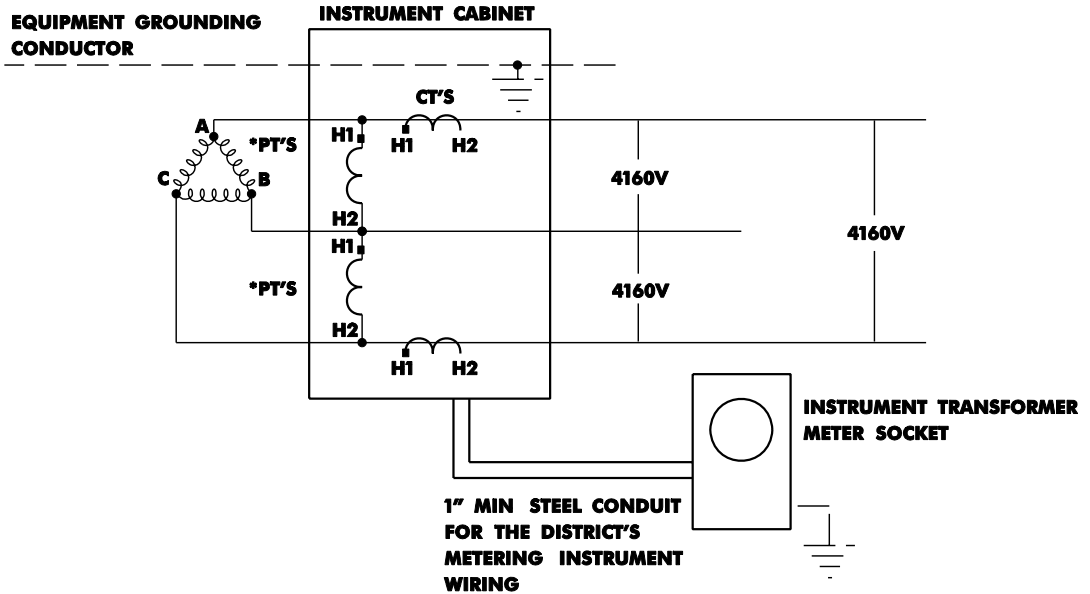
EQUIPMENT GROUNDING CONDUCTOR

INSTRUMENT CABINET

CT'S

A

*PT'S

H1

H1

H2

C

B

4160V

H2

H1

4160V

*PT'S

4160V

H2

H1

H2

INSTRUMENT TRANSFORMER METER SOCKET

1" MIN STEEL CONDUIT FOR THE DISTRICT'S METERING INSTRUMENT WIRING